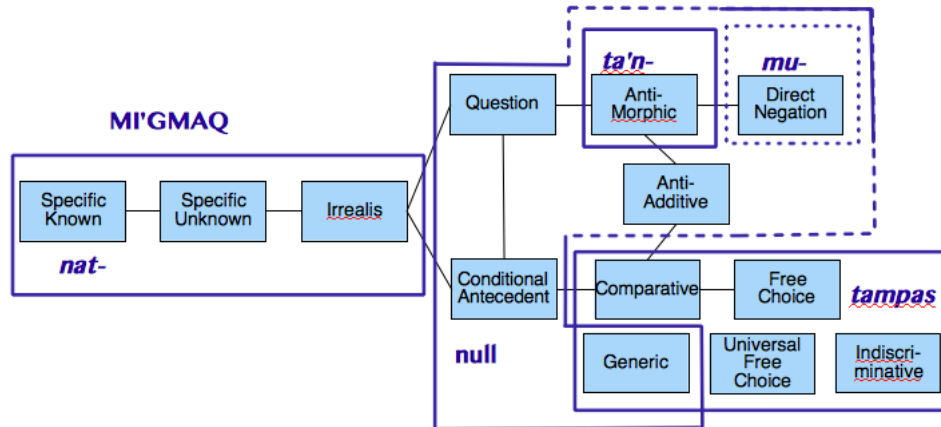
MI'GMAQ

Specific Known

Specific Unknown

Irrealis

nat-

Question

ta'n-

Anti-Morphic

mu-

Direct Negation

Anti-Additive

Conditional Antecedent

Comparative

Free Choice

tampas

null

Generic

Universal Free Choice

Indiscriminative